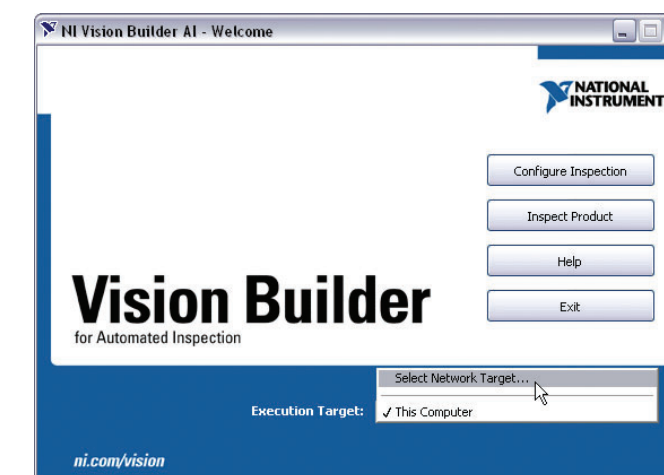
NI Vision Builder AI - Welcome

NATIONAL INSTRUMENT

Configure Inspection

Inspect Product

Help

Exit

Vision Builder
for Automated Inspection

Select Network Target...

Execution Target:

✓ This Computer

ni.com/vision